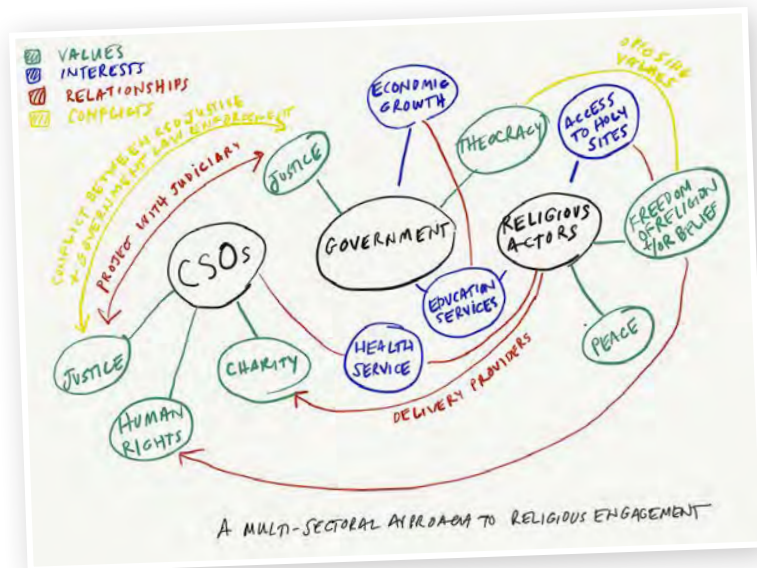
VALUES
INTERESTS
RELATIONSHIPS
CONFLICTS

CONFLICT BETWEEN RED JUSTICE & GOVERNMENT LAW ENFORCEMENT

PROJECT WITH JUDICIARY

OPPOSING VALUES

ECONOMIC GROWTH

JUSTICE

THEOCRACY

ACCESS TO HOLY SITES

CSOs

GOVERNMENT

RELIGIOUS ACTORS

FREEDOM OF RELIGION &/OR BELIEF

EDUCATION SERVICES

JUSTICE

CHARITY

HEALTH SERVICE

PEACE

HUMAN RIGHTS

DELIVERY PROVIDERS

A MULTI-SECTORAL APPROACH TO RELIGIOUS ENGAGEMENT